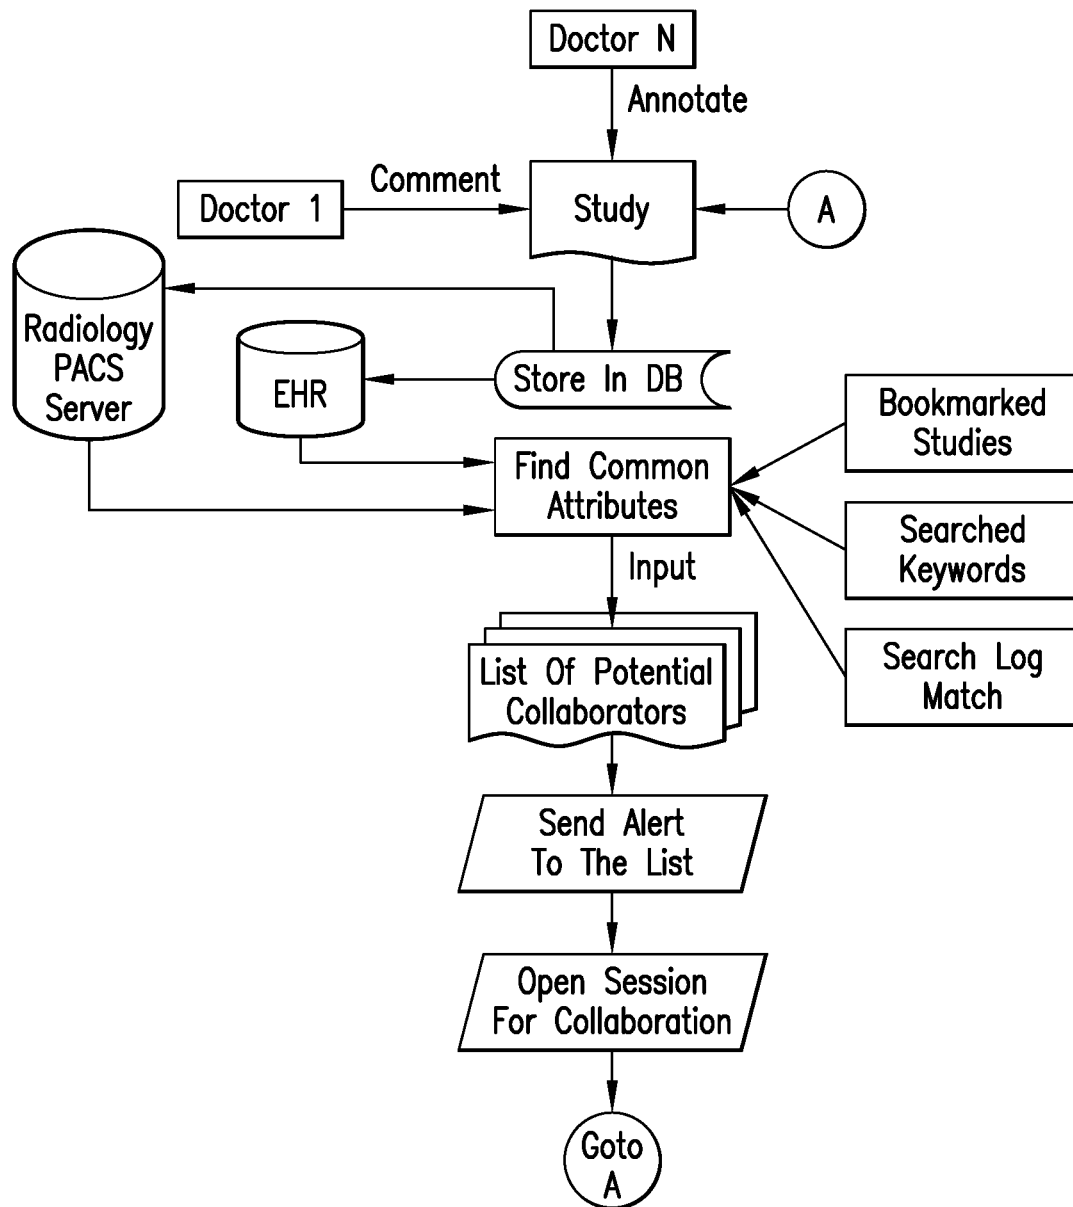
Doctor N

Annotate

Doctor 1

Comment

Study

A

Radiology PACS Server

EHR

Store In DB

Bookmarked Studies

Find Common Attributes

Searched Keywords

Input

Search Log Match

List Of Potential Collaborators

Send Alert To The List

Open Session For Collaboration

Goto A